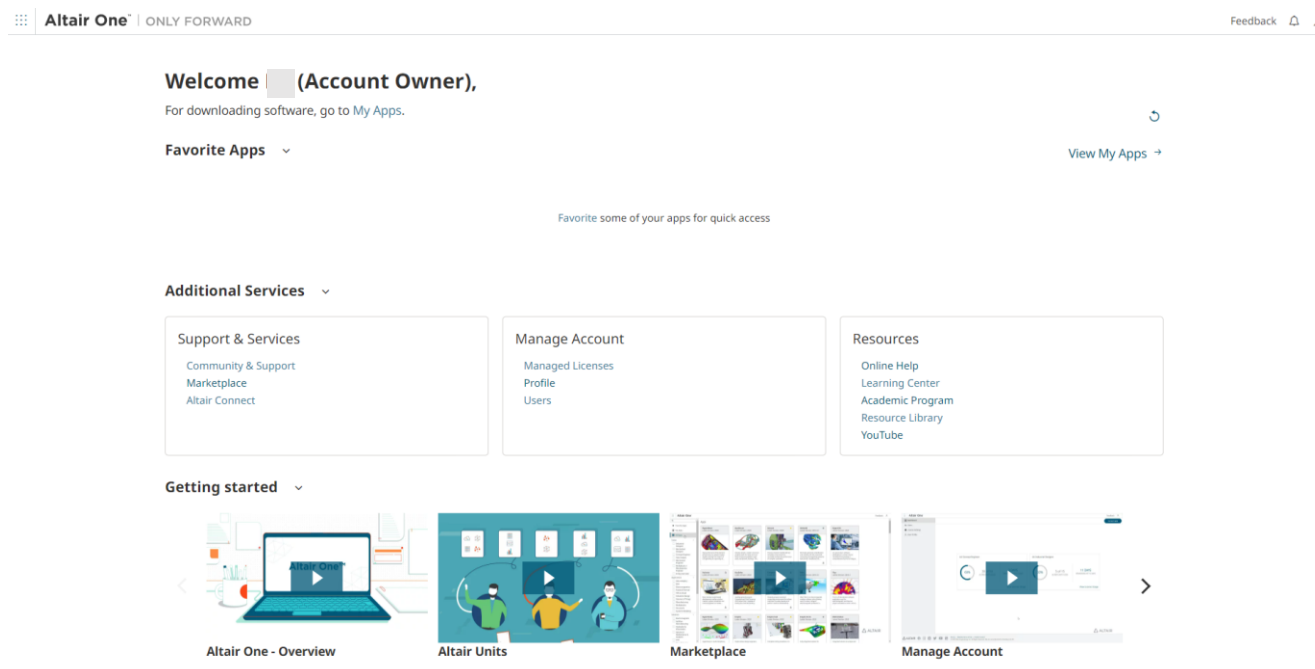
Altair One™ | ONLY FORWARD

Feedback

Welcome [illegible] (Account Owner),

For downloading software, go to My Apps.

Favorite Apps

View My Apps →

Favorite some of your apps for quick access

Additional Services

Support & Services

Community & Support
Marketplace
Altair Connect

Manage Account

Managed Licenses
Profile
Users

Resources

Online Help
Learning Center
Academic Program
Resource Library
YouTube

Getting started

Altair One

Altair One - Overview

Altair Units

Marketplace

Manage Account